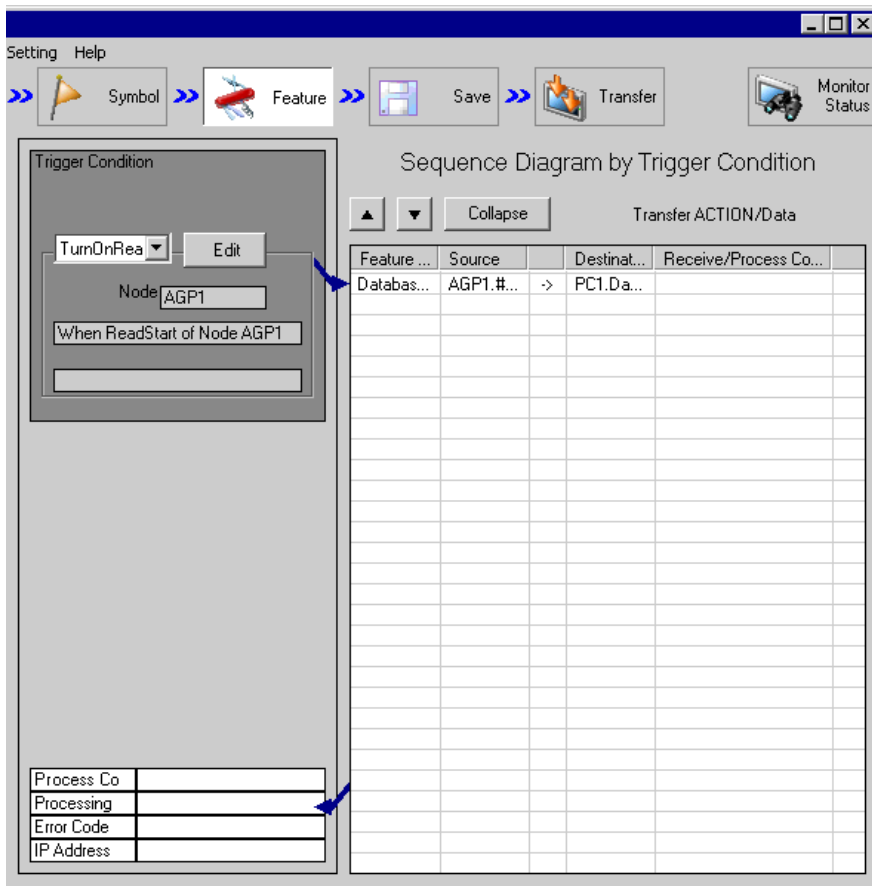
Setting Help

Symbol

Feature

Save

Transfer

Monitor Status

Trigger Condition

TurnOnRea

Edit

Node AGP1

When ReadStart of Node AGP1

Sequence Diagram by Trigger Condition

Collapse

Transfer ACTION/Data

| Feature ... | Source | | Destinat... | Receive/Process Co... |
|---|---|---|---|---|
| Databas... | AGP1.#... | -> | PC1.Da... | |

| Process Co | |
|---|---|
| Processing | |
| Error Code | |
| IP Address | |